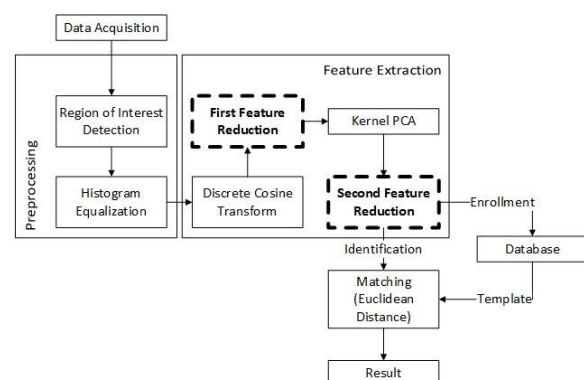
Data Acquisition

Preprocessing

Region of Interest Detection

Histogram Equalization

Feature Extraction

First Feature Reduction

Kernel PCA

Discrete Cosine Transform

Second Feature Reduction

Enrollment

Identification

Database

Matching (Euclidean Distance)

Template

Result